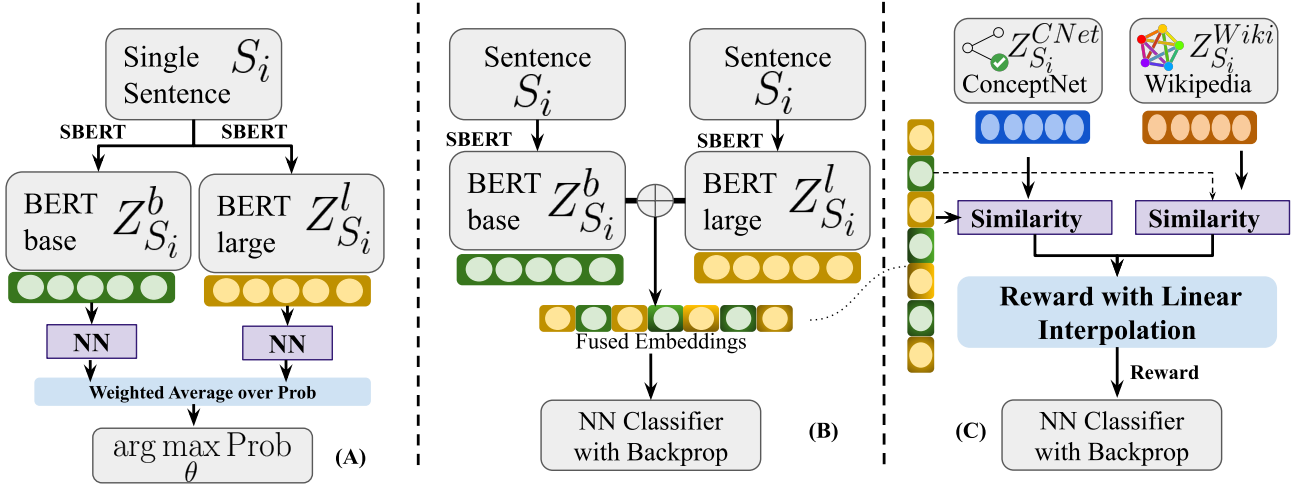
Single Sentence $S_i$

SBERT SBERT

BERT base $Z^b_{S_i}$

BERT large $Z^l_{S_i}$

NN

NN

Weighted Average over Prob

$\arg\max_{\theta} \text{Prob}$

(A)

Sentence $S_i$

Sentence $S_i$

SBERT

SBERT

BERT base $Z^b_{S_i}$

BERT large $Z^l_{S_i}$

Fused Embeddings

NN Classifier with Backprop

(B)

$Z^{CNet}_{S_i}$ ConceptNet

$Z^{Wiki}_{S_i}$ Wikipedia

Similarity

Similarity

Reward with Linear Interpolation

Reward

NN Classifier with Backprop

(C)